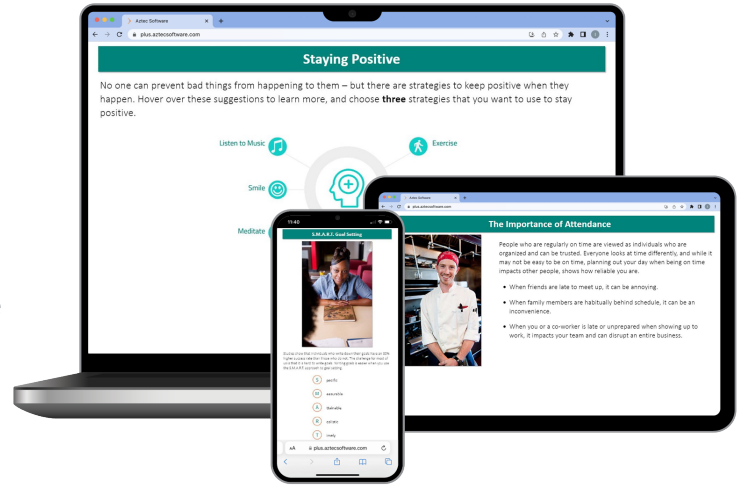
Aztec Software

plus.aztecsoftware.com

Staying Positive

No one can prevent bad things from happening to them – but there are strategies to keep positive when they happen. Hover over these suggestions to learn more, and choose **three** strategies that you want to use to stay positive.

Listen to Music

Exercise

Smile

Meditate

Aztec Software

plus.aztecsoftware.com

The Importance of Attendance

People who are regularly on time are viewed as individuals who are organized and can be trusted. Everyone looks at time differently, and while it may not be easy to be on time, planning out your day when being on time impacts other people, shows how reliable you are.

- When friends are late to meet up, it can be annoying.
- When family members are habitually behind schedule, it can be an inconvenience.
- When you or a co-worker is late or unprepared when showing up to work, it impacts your team and can disrupt an entire business.

11:40

S.M.A.R.T. Goal Setting

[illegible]

S Specific
M Measurable
A Attainable
R Relevant
T Timely

AA plus.aztecsoftware.com